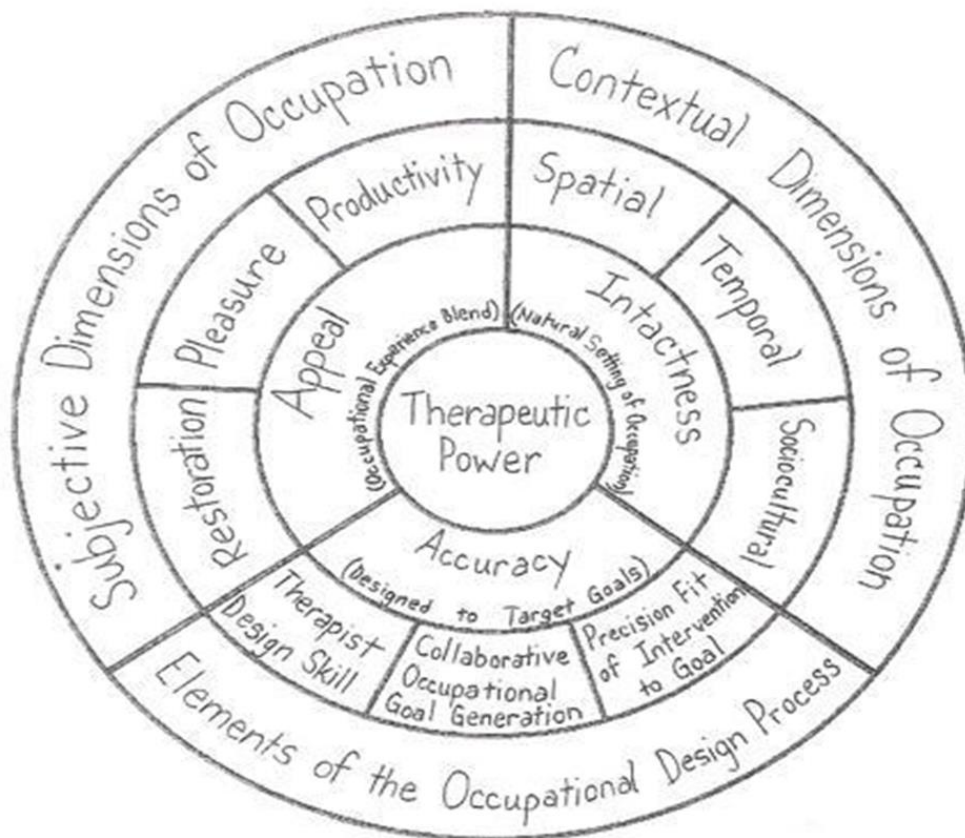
Subjective Dimensions of Occupation

Contextual Dimensions of Occupation

Productivity

Pleasure

Restoration

Spatial

Temporal

Sociocultural

Appeal

(Occupational Experience Blend)

Intactness

(Natural Setting of Occupation)

Therapeutic Power

Accuracy

(Designed to Target Goals)

Therapist Design Skill

Collaborative Occupational Goal Generation

Precision Fit of Intervention to Goal

Elements of the Occupational Design Process